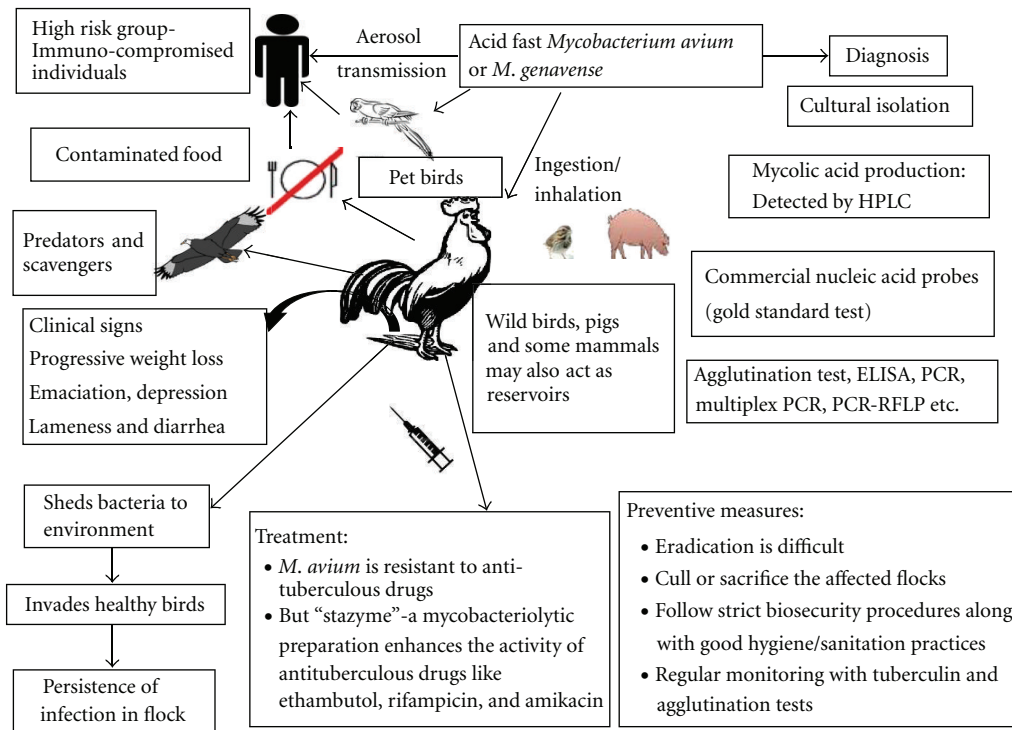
High risk group-Immuno-compromised individuals

Aerosol transmission

Acid fast *Mycobacterium avium* or *M. genavense*

Diagnosis

Cultural isolation

Contaminated food

Pet birds

Ingestion/ inhalation

Mycolic acid production: Detected by HPLC

Predators and scavengers

Commercial nucleic acid probes (gold standard test)

Clinical signs
Progressive weight loss
Emaciation, depression
Lameness and diarrhea

Wild birds, pigs and some mammals may also act as reservoirs

Agglutination test, ELISA, PCR, multiplex PCR, PCR-RFLP etc.

Sheds bacteria to environment

Invades healthy birds

Persistence of infection in flock

Treatment:
• *M. avium* is resistant to anti-tuberculous drugs
• But "stazyme"-a mycobacteriolytic preparation enhances the activity of antituberculous drugs like ethambutol, rifampicin, and amikacin

Preventive measures:
• Eradication is difficult
• Cull or sacrifice the affected flocks
• Follow strict biosecurity procedures along with good hygiene/sanitation practices
• Regular monitoring with tuberculin and agglutination tests